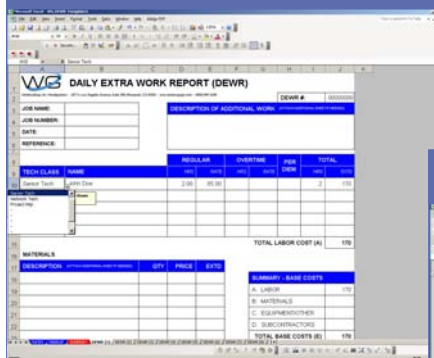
DAILY EXTRA WORK REPORT (DEWR)

DEWR #:

JOB NAME:

JOB NUMBER:

DATE:

REFERENCE:

DESCRIPTION OF ADDITIONAL WORK

| TECH CLASS | NAME | REGULAR HRS | REGULAR RATE | OVERTIME HRS | OVERTIME RATE | PER DIEM | TOTAL HRS | TOTAL EXTD |
|---|---|---|---|---|---|---|---|---|
| Senior Tech | John Doe | 2.00 | 85.00 | | | | 2 | 170 |

Senior Tech
Network Tech
Project Mgr

TOTAL LABOR COST (A) 170

MATERIALS

| DESCRIPTION | QTY | PRICE | EXTD |
|---|---|---|---|

SUMMARY - BASE COSTS

A. LABOR 170
B. MATERIALS
C. EQUIPMENT/OTHER
D. SUBCONTRACTORS
TOTAL BASE COSTS (E) 170